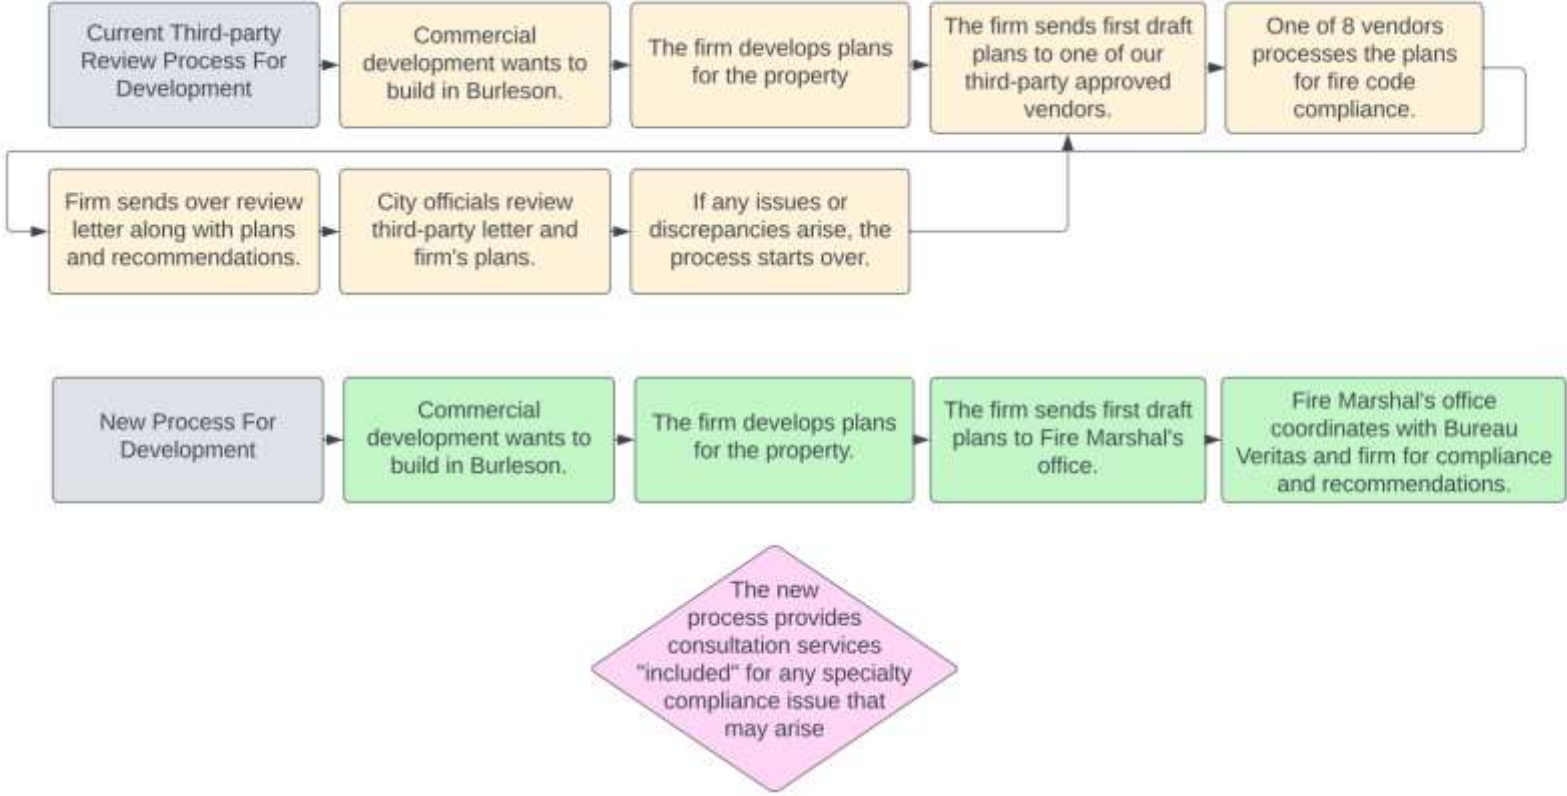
Current Third-party Review Process For Development

Commercial development wants to build in Burleson.

The firm develops plans for the property

The firm sends first draft plans to one of our third-party approved vendors.

One of 8 vendors processes the plans for fire code compliance.

Firm sends over review letter along with plans and recommendations.

City officials review third-party letter and firm's plans.

If any issues or discrepancies arise, the process starts over.

New Process For Development

Commercial development wants to build in Burleson.

The firm develops plans for the property.

The firm sends first draft plans to Fire Marshal's office.

Fire Marshal's office coordinates with Bureau Veritas and firm for compliance and recommendations.

The new process provides consultation services "included" for any specialty compliance issue that may arise